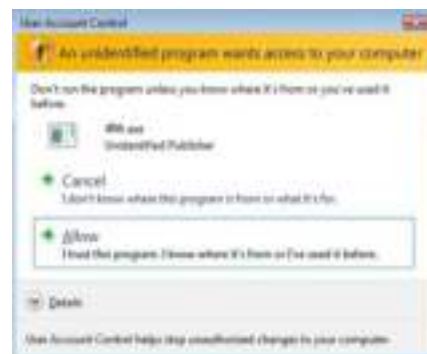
User Account Control

An unidentified program wants access to your computer

Don't run the program unless you know where it's from or you've used it before.

iRN.exe
Unidentified Publisher

Cancel
I don't know where this program is from or what it's for.

Allow
I trust this program. I know where it's from or I've used it before.

Details

User Account Control helps stop unauthorized changes to your computer.